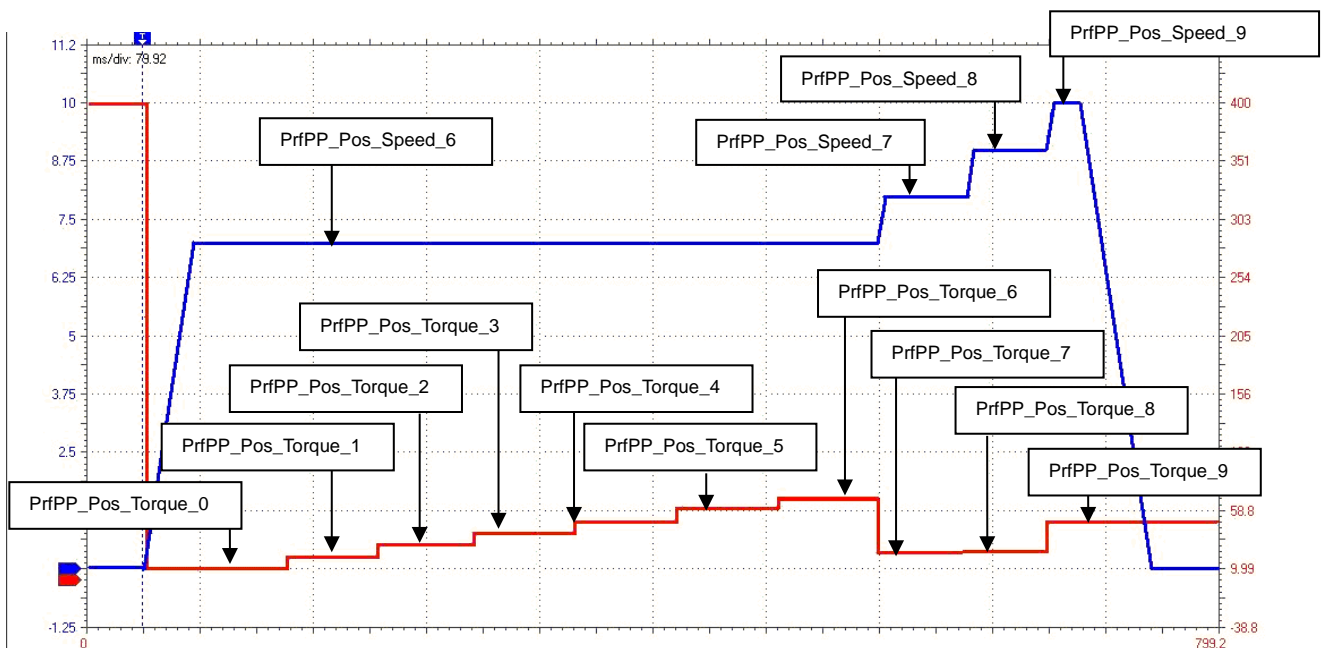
11.2
ms/div: 79.92
10
8.75
7.5
6.25
5
3.75
2.5
-1.25
0
400
351
303
254
205
156
58.8
9.99
-38.8
799.2

PrfPP_Pos_Speed_9
PrfPP_Pos_Speed_8
PrfPP_Pos_Speed_7
PrfPP_Pos_Speed_6
PrfPP_Pos_Torque_6
PrfPP_Pos_Torque_3
PrfPP_Pos_Torque_7
PrfPP_Pos_Torque_2
PrfPP_Pos_Torque_4
PrfPP_Pos_Torque_8
PrfPP_Pos_Torque_1
PrfPP_Pos_Torque_5
PrfPP_Pos_Torque_9
PrfPP_Pos_Torque_0